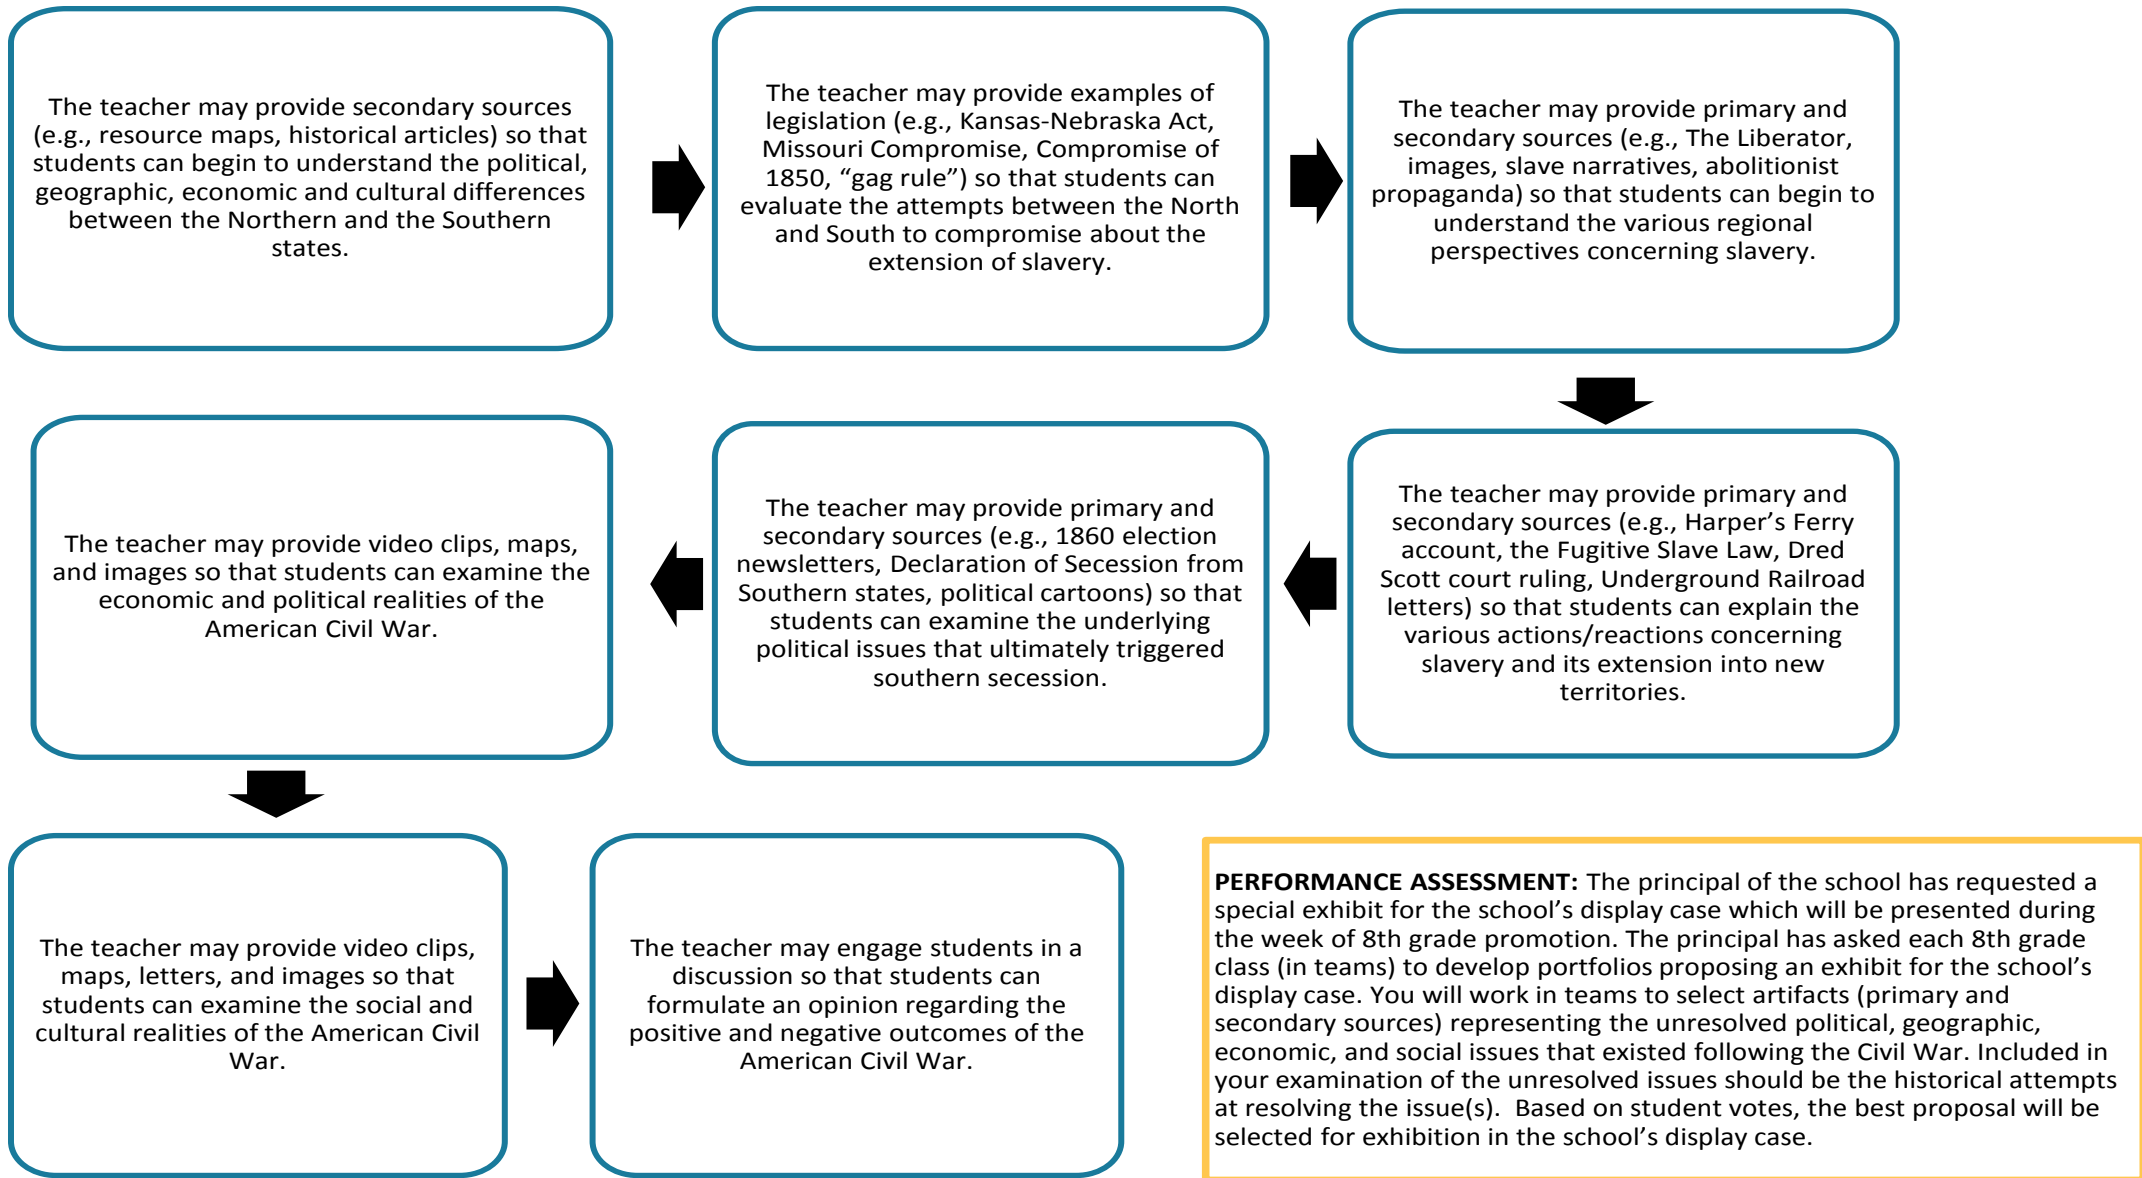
The teacher may provide secondary sources (e.g., resource maps, historical articles) so that students can begin to understand the political, geographic, economic and cultural differences between the Northern and the Southern states.

The teacher may provide examples of legislation (e.g., Kansas-Nebraska Act, Missouri Compromise, Compromise of 1850, “gag rule”) so that students can evaluate the attempts between the North and South to compromise about the extension of slavery.

The teacher may provide primary and secondary sources (e.g., The Liberator, images, slave narratives, abolitionist propaganda) so that students can begin to understand the various regional perspectives concerning slavery.

The teacher may provide primary and secondary sources (e.g., Harper’s Ferry account, the Fugitive Slave Law, Dred Scott court ruling, Underground Railroad letters) so that students can explain the various actions/reactions concerning slavery and its extension into new territories.

The teacher may provide primary and secondary sources (e.g., 1860 election newsletters, Declaration of Secession from Southern states, political cartoons) so that students can examine the underlying political issues that ultimately triggered southern secession.

The teacher may provide video clips, maps, and images so that students can examine the economic and political realities of the American Civil War.

The teacher may provide video clips, maps, letters, and images so that students can examine the social and cultural realities of the American Civil War.

The teacher may engage students in a discussion so that students can formulate an opinion regarding the positive and negative outcomes of the American Civil War.

**PERFORMANCE ASSESSMENT:** The principal of the school has requested a special exhibit for the school’s display case which will be presented during the week of 8th grade promotion. The principal has asked each 8th grade class (in teams) to develop portfolios proposing an exhibit for the school’s display case. You will work in teams to select artifacts (primary and secondary sources) representing the unresolved political, geographic, economic, and social issues that existed following the Civil War. Included in your examination of the unresolved issues should be the historical attempts at resolving the issue(s). Based on student votes, the best proposal will be selected for exhibition in the school’s display case.